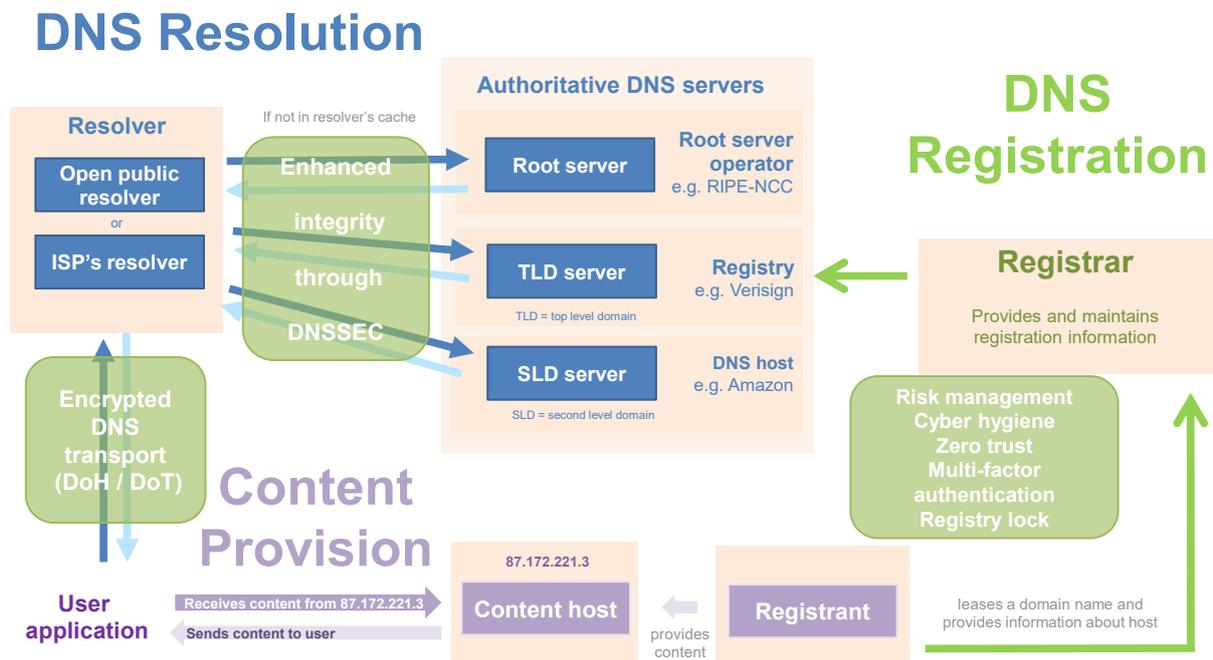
DNS Resolution

Resolver

Open public resolver

or

ISP's resolver

If not in resolver's cache

Enhanced integrity through DNSSEC

Authoritative DNS servers

Root server

Root server operator e.g. RIPE-NCC

TLD server

TLD = top level domain

Registry e.g. Verisign

SLD server

SLD = second level domain

DNS host e.g. Amazon

DNS Registration

Registrar

Provides and maintains registration information

Risk management
Cyber hygiene
Zero trust
Multi-factor authentication
Registry lock

Encrypted DNS transport (DoH / DoT)

Content Provision

User application

Receives content from 87.172.221.3

Sends content to user

87.172.221.3

Content host

provides content

Registrant

leases a domain name and provides information about host